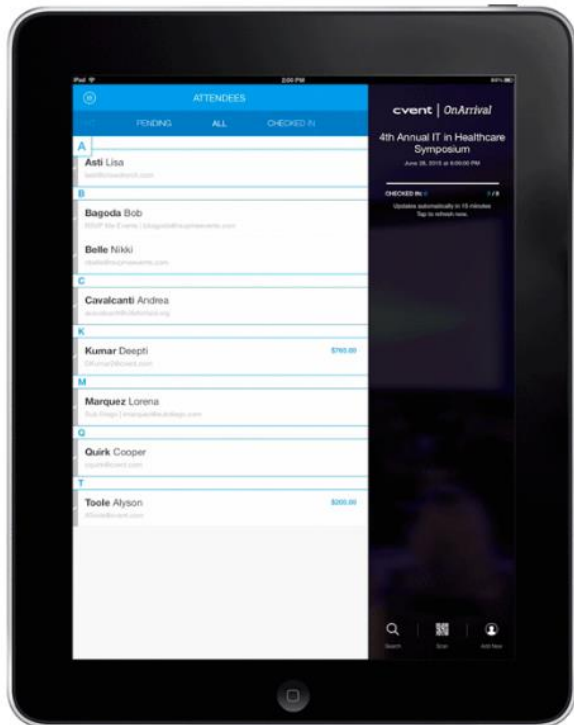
iPad

2:05 PM

ATTENDEES

PENDING ALL CHECKED IN

A

Asti Lisa

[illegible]

B

Bagoda Bob

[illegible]

Belle Nikki

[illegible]

C

Cavalcanti Andrea

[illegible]

K

Kumar Deepti

$760.00

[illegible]

M

Marquez Lorena

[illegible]

Q

Quirk Cooper

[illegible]

T

Toole Alyson

$200.00

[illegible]

cvent | OnArrival

4th Annual IT in Healthcare Symposium

June 26, 2015 at 6:00:00 PM

CHECKED IN: 0

1 / 8

Updates automatically in 15 minutes
Tap to refresh now.

Search

Scan

Add New